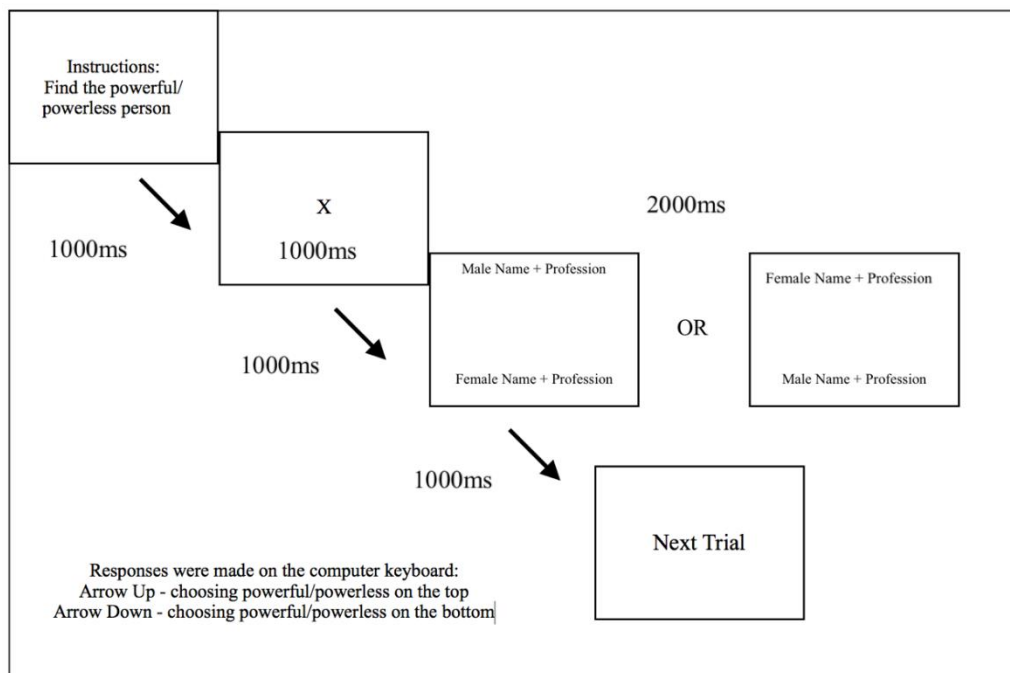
Instructions:
Find the powerful/
powerless person

1000ms

X
1000ms

2000ms

Male Name + Profession

Female Name + Profession

OR

Female Name + Profession

Male Name + Profession

1000ms

1000ms

Next Trial

Responses were made on the computer keyboard:
Arrow Up - choosing powerful/powerless on the top
Arrow Down - choosing powerful/powerless on the bottom